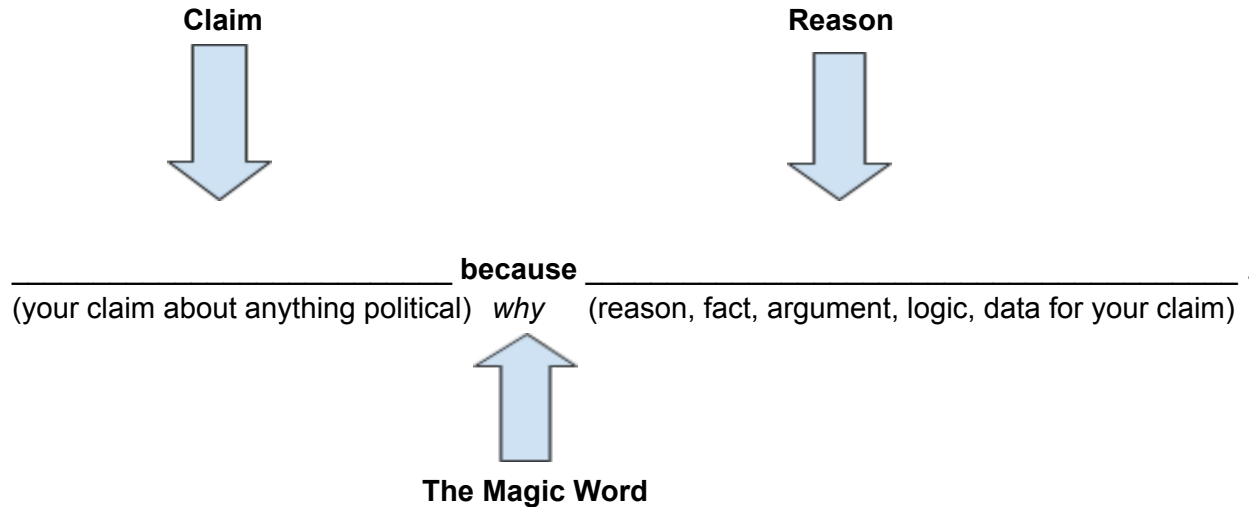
**Claim** **Reason**

\_\_\_\_\_\_\_\_\_\_\_\_\_\_\_\_\_\_\_\_\_\_\_\_\_\_\_\_ **because** \_\_\_\_\_\_\_\_\_\_\_\_\_\_\_\_\_\_\_\_\_\_\_\_\_\_\_\_\_\_\_\_\_\_\_\_\_\_\_\_ .

(your claim about anything political) *why* (reason, fact, argument, logic, data for your claim)

**The Magic Word**